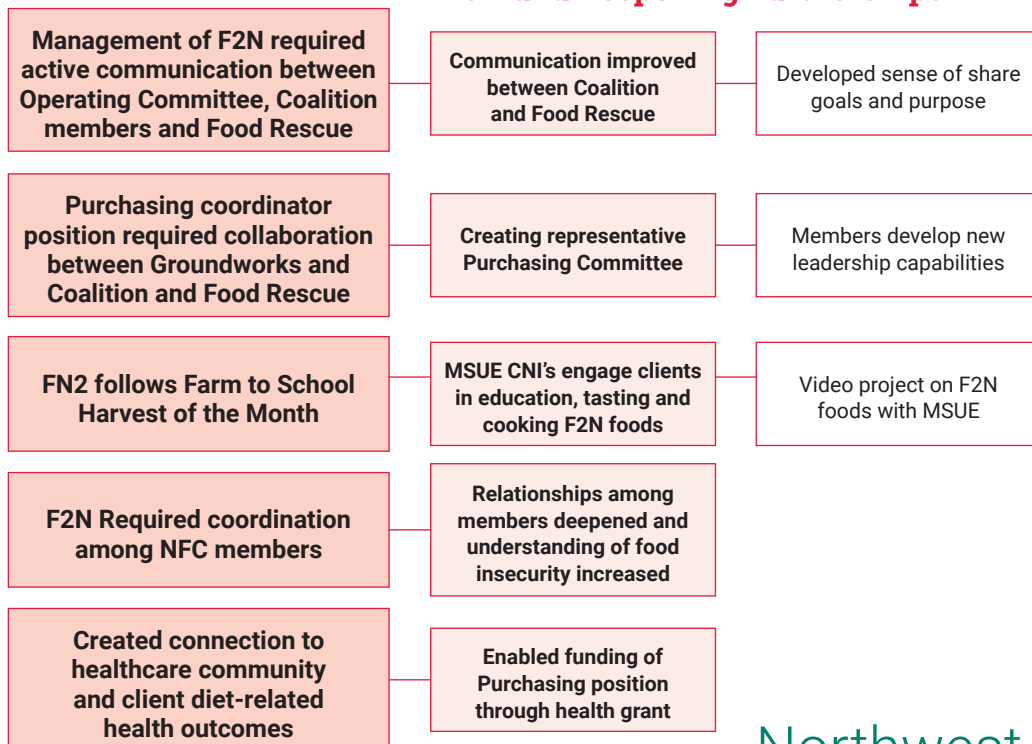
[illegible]

Management of F2N required active communication between Operating Committee, Coalition members and Food Rescue

Communication improved between Coalition and Food Rescue

Developed sense of share goals and purpose

Purchasing coordinator position required collaboration between Groundworks and Coalition and Food Rescue

Creating representative Purchasing Committee

Members develop new leadership capabilities

FN2 follows Farm to School Harvest of the Month

MSUE CNI's engage clients in education, tasting and cooking F2N foods

Video project on F2N foods with MSUE

F2N Required coordination among NFC members

Relationships among members deepened and understanding of food insecurity increased

Created connection to healthcare community and client diet-related health outcomes

Enabled funding of Purchasing position through health grant

Northwest